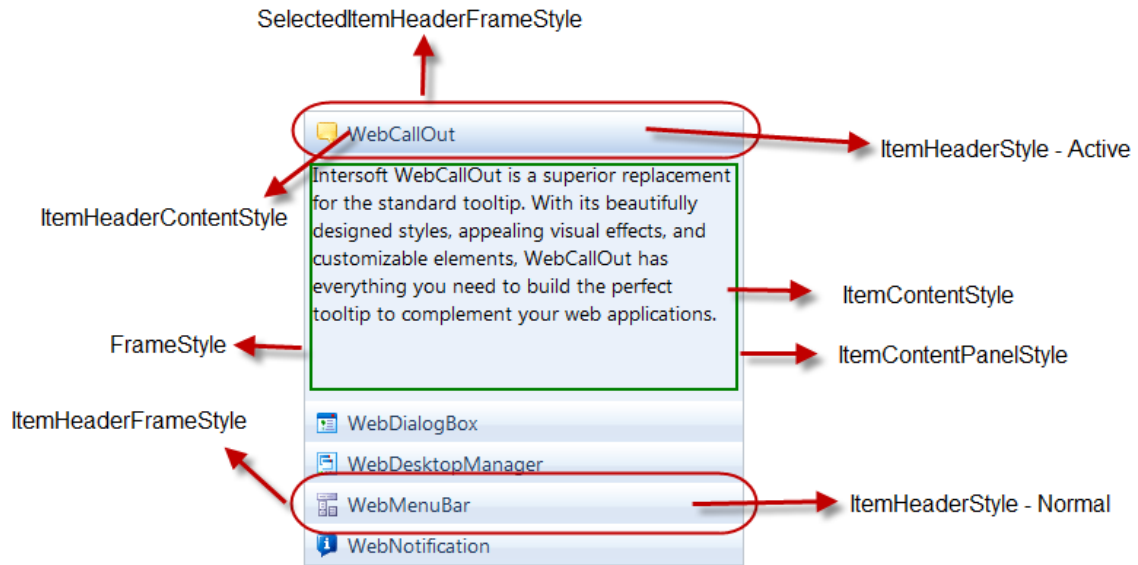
SelectedItemHeaderFrameStyle

WebCallOut

ItemHeaderStyle - Active

ItemHeaderContentStyle

Intersoft WebCallOut is a superior replacement for the standard tooltip. With its beautifully designed styles, appealing visual effects, and customizable elements, WebCallOut has everything you need to build the perfect tooltip to complement your web applications.

ItemContentStyle

FrameStyle

ItemContentPanelStyle

ItemHeaderFrameStyle

WebDialogBox

WebDesktopManager

WebMenuBar

ItemHeaderStyle - Normal

WebNotification